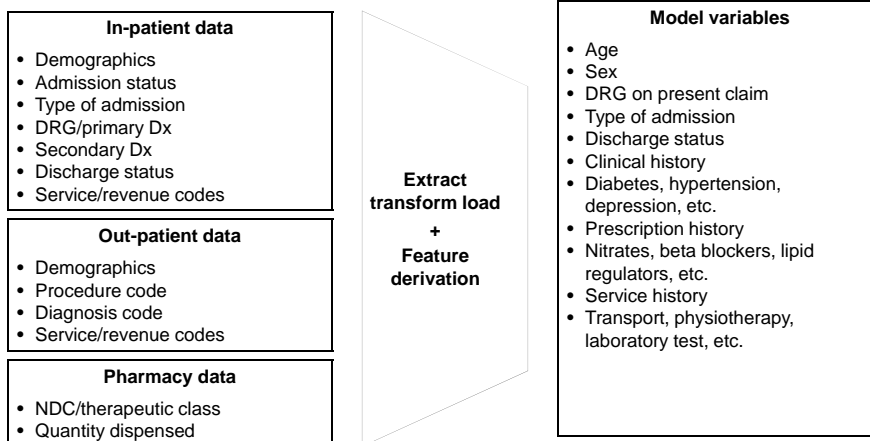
**In-patient data**

- Demographics
- Admission status
- Type of admission
- DRG/primary Dx
- Secondary Dx
- Discharge status
- Service/revenue codes

**Out-patient data**

- Demographics
- Procedure code
- Diagnosis code
- Service/revenue codes

**Pharmacy data**

- NDC/therapeutic class
- Quantity dispensed

**Extract transform load + Feature derivation**

**Model variables**

- Age
- Sex
- DRG on present claim
- Type of admission
- Discharge status
- Clinical history
- Diabetes, hypertension, depression, etc.
- Prescription history
- Nitrates, beta blockers, lipid regulators, etc.
- Service history
- Transport, physiotherapy, laboratory test, etc.